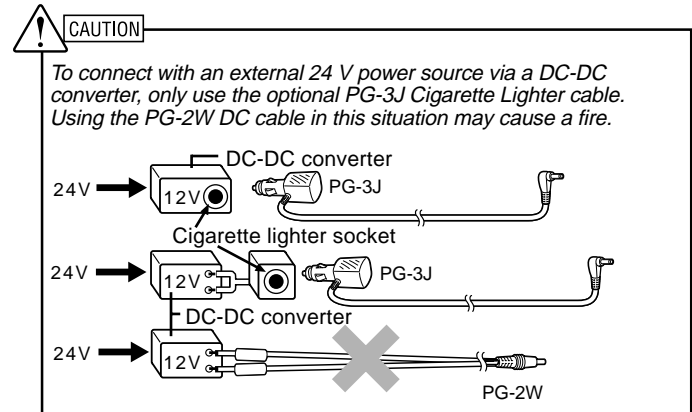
CAUTION

To connect with an external 24 V power source via a DC-DC converter, only use the optional PG-3J Cigarette Lighter cable. Using the PG-2W DC cable in this situation may cause a fire.

DC-DC converter
24V
12V
PG-3J
Cigarette lighter socket
24V
12V
PG-3J
DC-DC converter
24V
12V
PG-2W